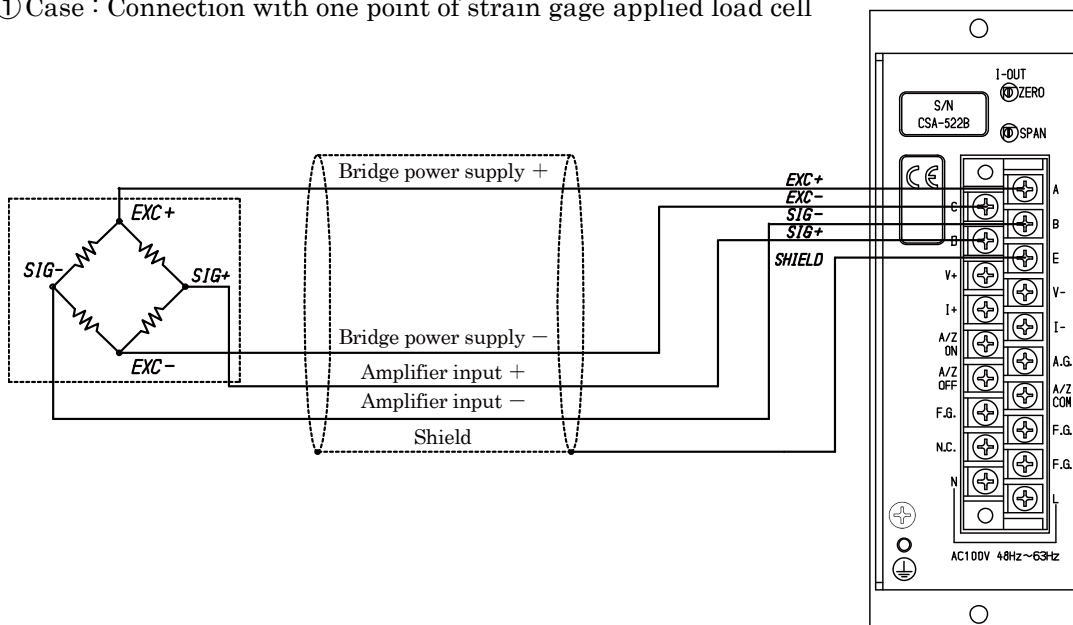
①Case : Connection with one point of strain gage applied load cell

Bridge power supply ＋

EXC＋

SIG-

SIG+

EXC－

Bridge power supply －

Amplifier input ＋

Amplifier input －

Shield

EXC+
EXC-
SIG-
SIG+
SHIELD

I-OUT
ZERO
S/N
CSA-522B
SPAN

CE

C
D
V+
I+
A/Z ON
A/Z OFF
F.G.
N.C.
N

A
B
E
V-
I-
A.G.
A/Z COM
F.G.
F.G.
L

AC100V 48Hz~63Hz